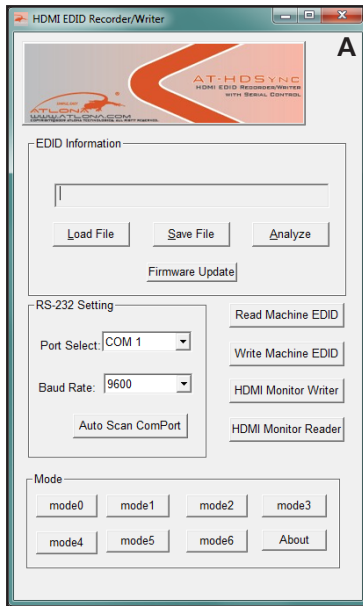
HDMI EDID Recorder/Writer

A

AT-HDSYNC
HDMI EDID RECORDER/WRITER WITH SERIAL CONTROL

ATLONA
WWW.ATLONA.COM
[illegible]

EDID Information

Load File
Save File
Analyze
Firmware Update

RS-232 Setting
Port Select: COM 1
Baud Rate: 9600
Auto Scan ComPort

Read Machine EDID
Write Machine EDID
HDMI Monitor Writer
HDMI Monitor Reader

Mode
mode0
mode1
mode2
mode3
mode4
mode5
mode6
About